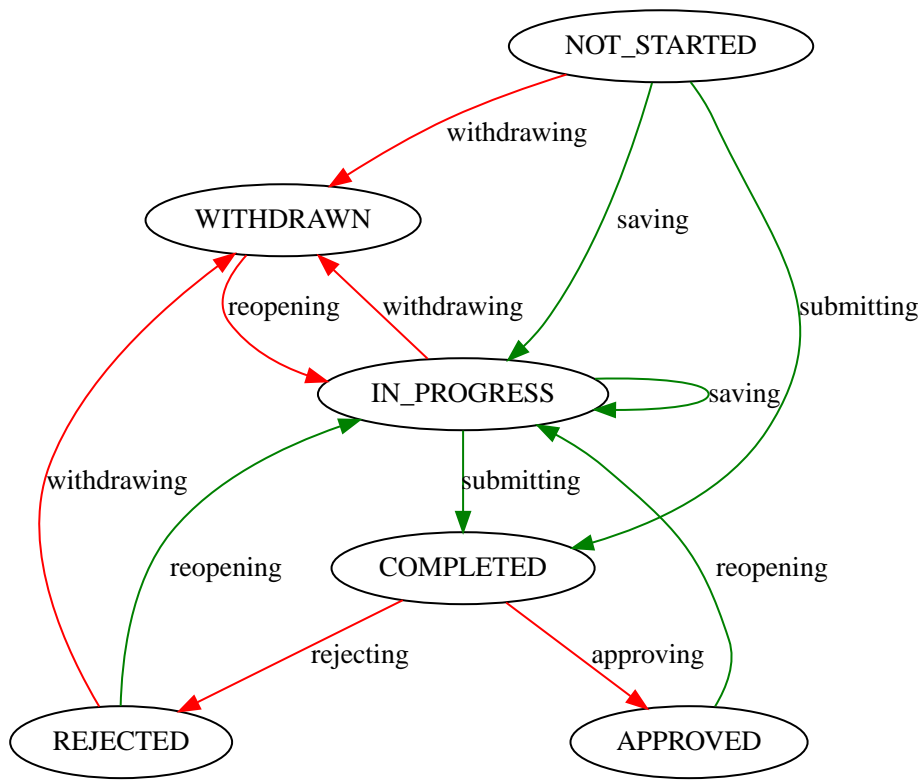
NOT_STARTED

withdrawing

WITHDRAWN

saving

submitting

reopening

withdrawing

IN_PROGRESS

saving

withdrawing

submitting

reopening

reopening

COMPLETED

rejecting

approving

REJECTED

APPROVED